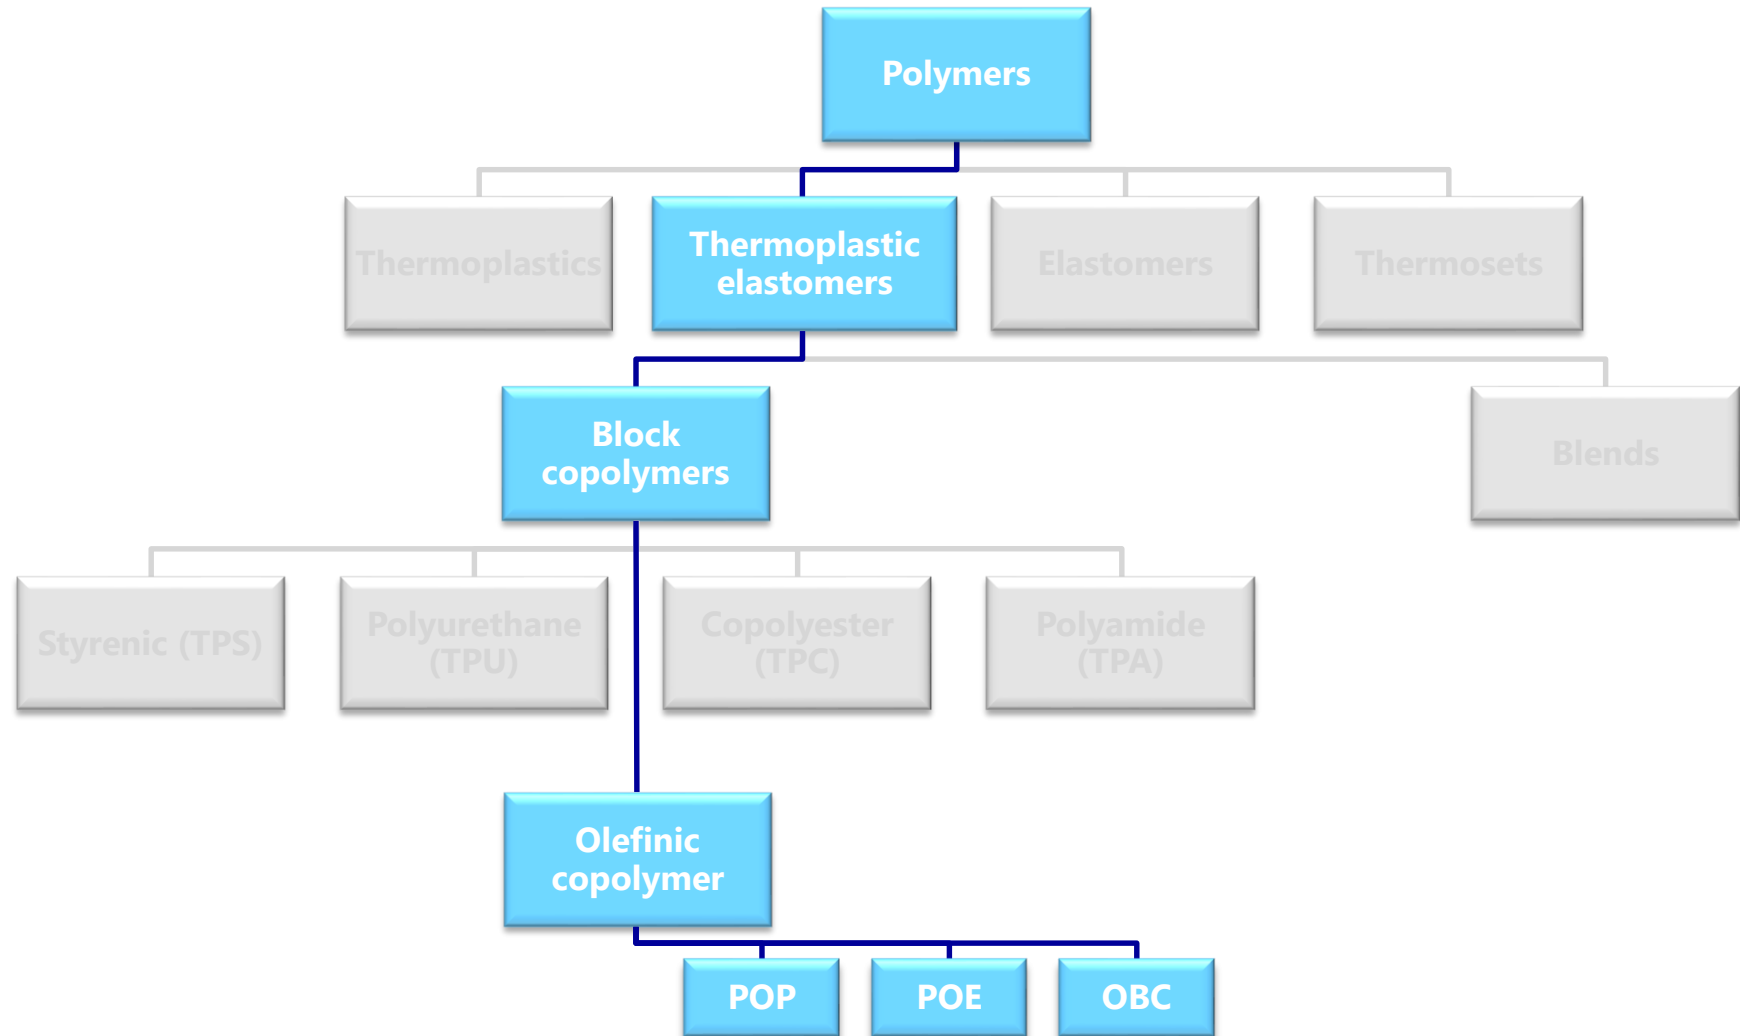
Polymers

Thermoplastics

Thermoplastic elastomers

Elastomers

Thermosets

Block copolymers

Blends

Styrenic (TPS)

Polyurethane (TPU)

Copolyester (TPC)

Polyamide (TPA)

Olefinic copolymer

POP

POE

OBC